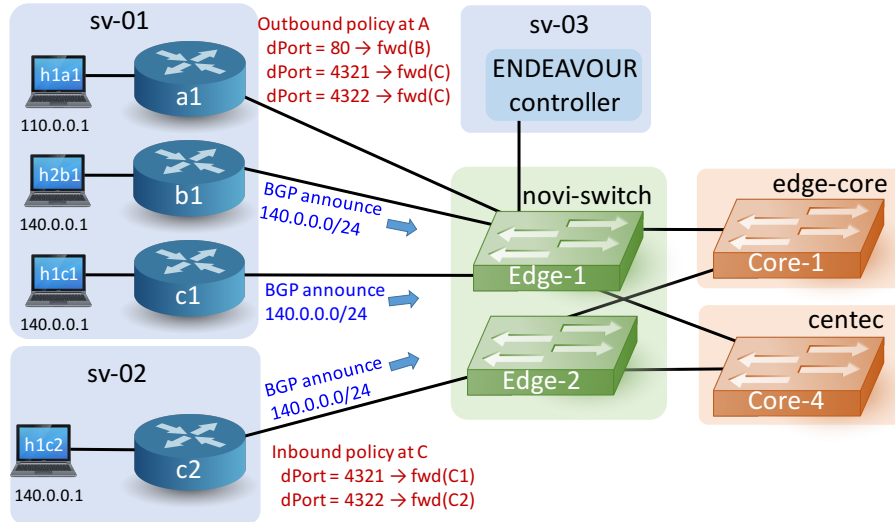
sv-01

h1a1
110.0.0.1
a1

Outbound policy at A
dPort = 80 → fwd(B)
dPort = 4321 → fwd(C)
dPort = 4322 → fwd(C)

sv-03
ENDEAVOUR controller

h2b1
140.0.0.1
b1

BGP announce
140.0.0.0/24

novi-switch

edge-core

h1c1
140.0.0.1
c1

BGP announce
140.0.0.0/24

Edge-1

Core-1

centec

sv-02

BGP announce
140.0.0.0/24

Edge-2

Core-4

h1c2
140.0.0.1
c2

Inbound policy at C
dPort = 4321 → fwd(C1)
dPort = 4322 → fwd(C2)